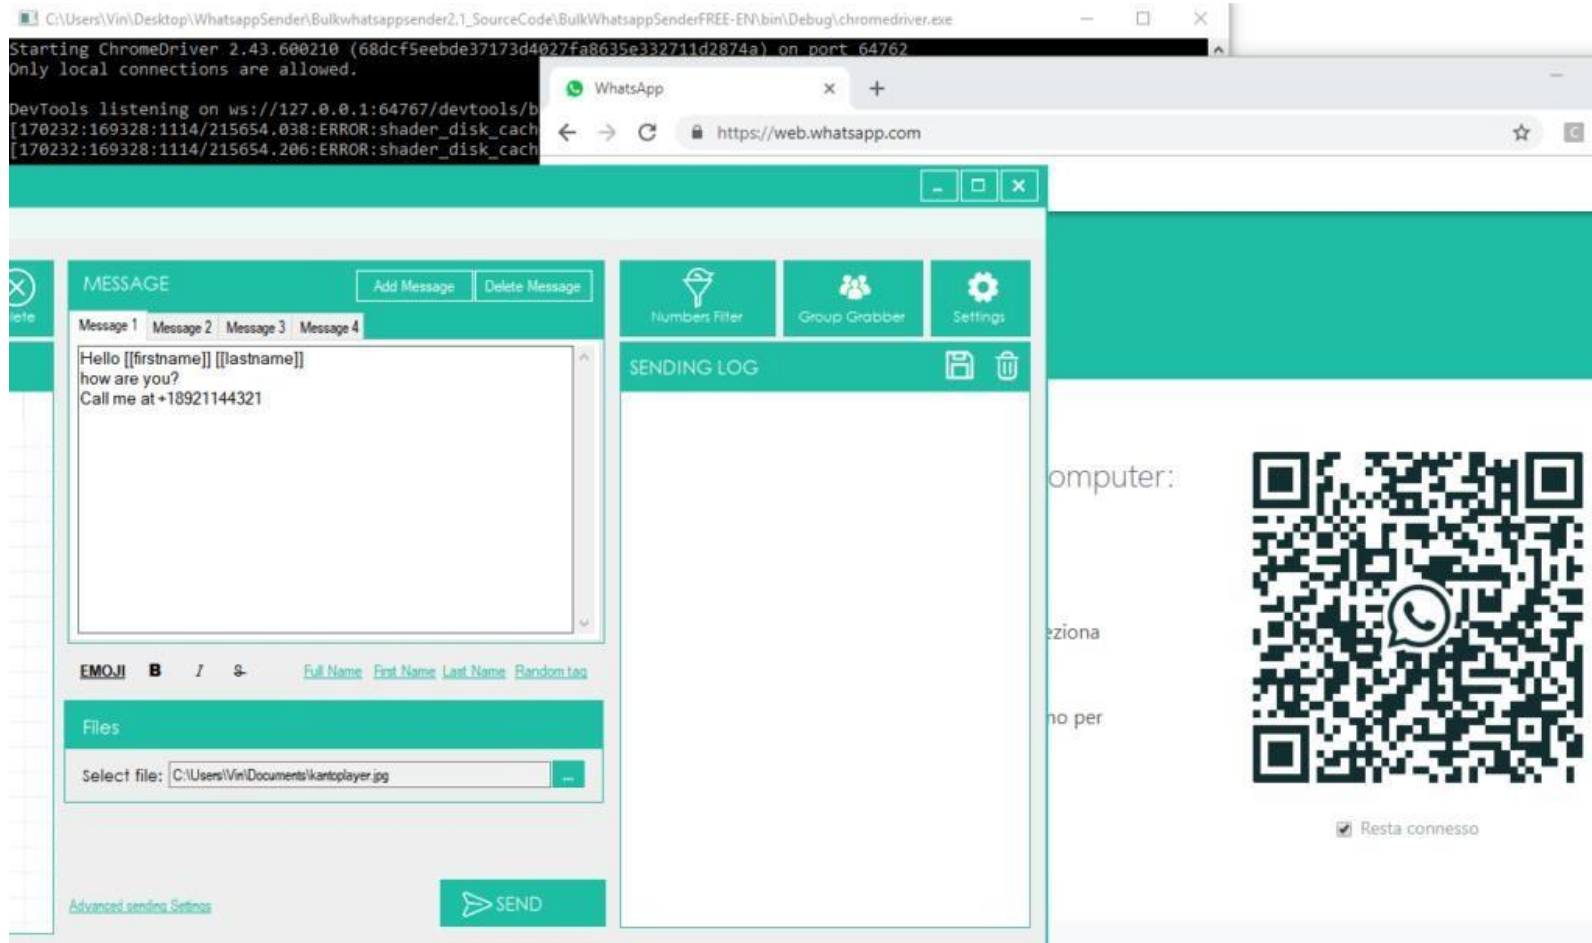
C:\Users\Vin\Desktop\WhatsappSender\Bulkwhatsappsender2.1_SourceCode\BulkWhatsappSenderFREE-EN\bin\Debug\chromedriver.exe

Starting ChromeDriver 2.43.600210 (68dcf5eebde37173d4027fa8635e332711d2874a) on port 64762
Only local connections are allowed.

DevTools listening on ws://127.0.0.1:64767/devtools/b
[170232:169328:1114/215654.038:ERROR:shader_disk_cach
[170232:169328:1114/215654.206:ERROR:shader_disk_cach

WhatsApp
https://web.whatsapp.com

lete

MESSAGE
Add Message
Delete Message
Message 1
Message 2
Message 3
Message 4
Hello [[firstname]] [[lastname]]
how are you?
Call me at +18921144321

EMOJI B I S
Full Name First Name Last Name Random tag

Files
Select file: C:\Users\Vin\Documents\kantoplayer.jpg ...

Advanced sending Settings
SEND

Numbers Filter
Group Grabber
Settings
SENDING LOG

omputer:
ziona
no per
Resta connesso